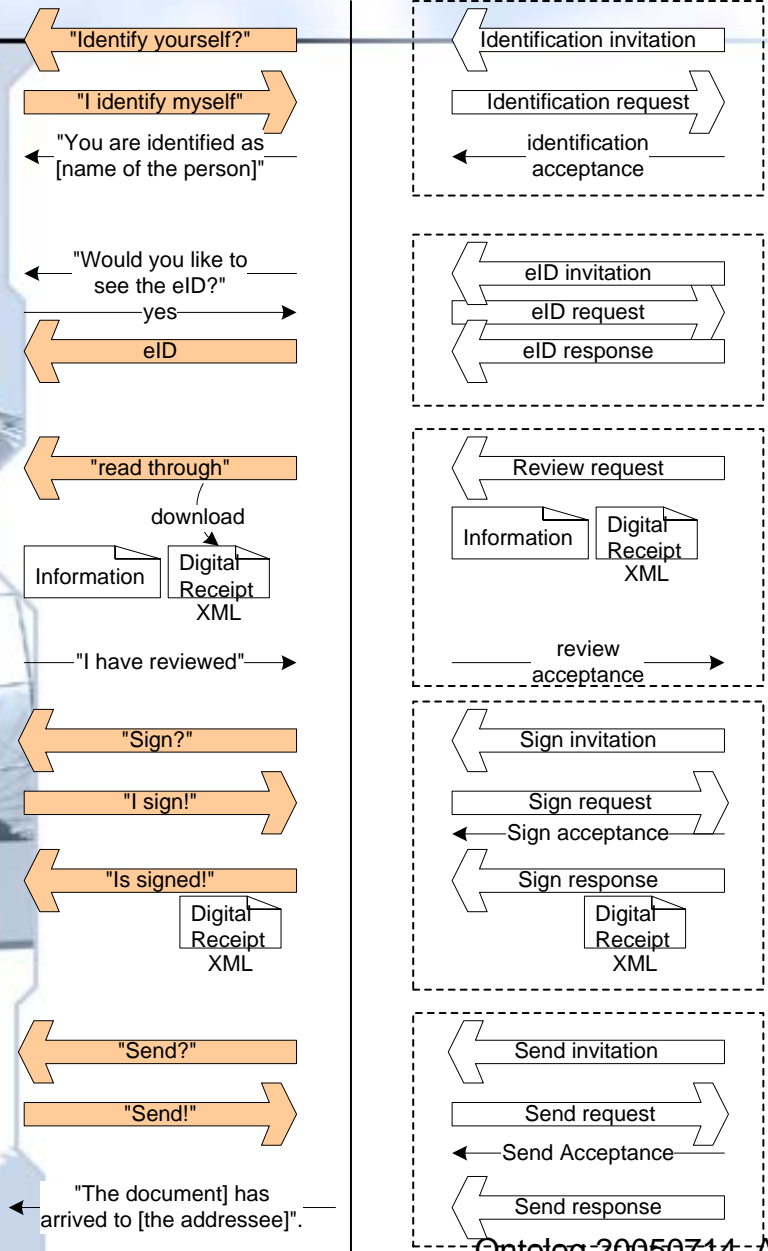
"Identify yourself?"

"I identify myself"

"You are identified as [name of the person]"

"Would you like to see the eID?"

yes

eID

"read through"

download

Information

Digital Receipt XML

"I have reviewed"

"Sign?"

"I sign!"

"Is signed!"

Digital Receipt XML

"Send?"

"Send!"

"The document] has arrived to [the addressee]".

Identification invitation

Identification request

identification acceptance

eID invitation

eID request

eID response

Review request

Information

Digital Receipt XML

review acceptance

Sign invitation

Sign request

Sign acceptance

Sign response

Digital Receipt XML

Send invitation

Send request

Send Acceptance

Send response

Ontolog-20050714-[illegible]